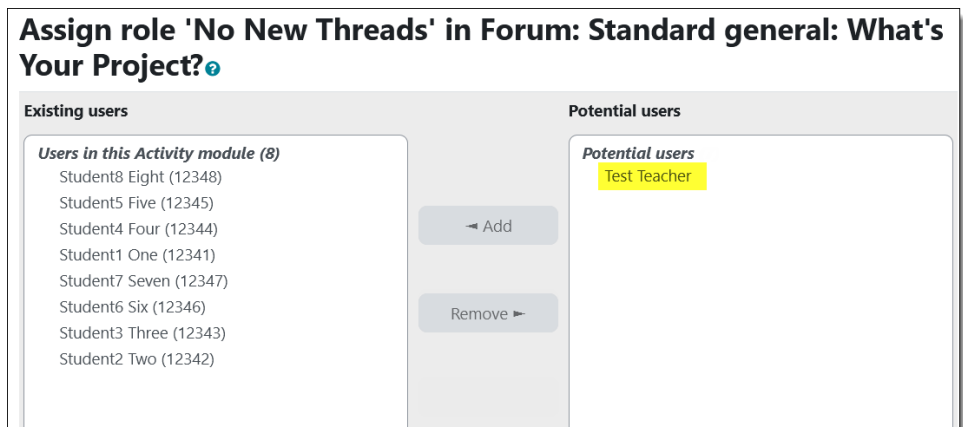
Assign role 'No New Threads' in Forum: Standard general: What's Your Project?

Existing users

Users in this Activity module (8)
Student8 Eight (12348)
Student5 Five (12345)
Student4 Four (12344)
Student1 One (12341)
Student7 Seven (12347)
Student6 Six (12346)
Student3 Three (12343)
Student2 Two (12342)

◄ Add

Remove ►

Potential users

Potential users
Test Teacher